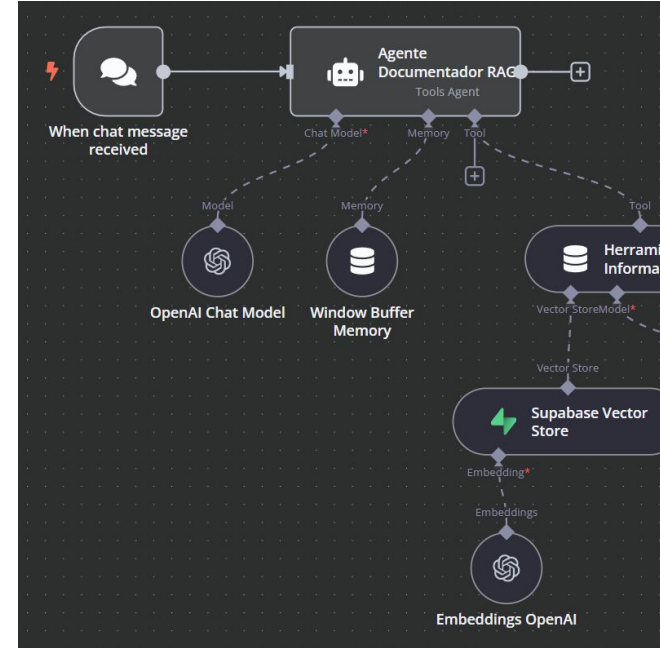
When chat message received

Agente Documentador RAG
Tools Agent

Chat Model*
Memory
Tool

Model
Memory
Tool

OpenAI Chat Model

Window Buffer Memory

Herrami
Informa

Vector Store
Model*

Vector Store

Supabase Vector Store

Embedding*

Embeddings

Embeddings OpenAI